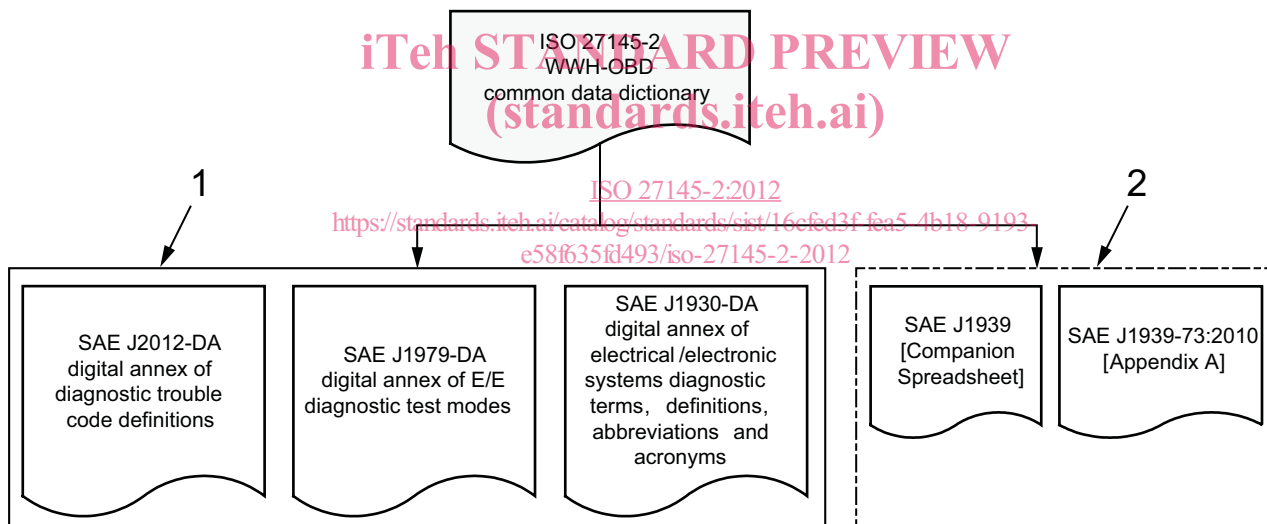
iTeh STANDARD PREVIEW
(standards.iteh.ai)

ISO 27145-2
WWH-OBD
common data dictionary

ISO 27145-2:2012
https://standards.iteh.ai/catalog/standards/sist/16cfed3f-fea5-4b18-9193-e58f635fd493/iso-27145-2-2012

1

2

SAE J2012-DA
digital annex of
diagnostic trouble
code definitions

SAE J1979-DA
digital annex of E/E
diagnostic test modes

SAE J1930-DA
digital annex of
electrical /electronic
systems diagnostic
terms, definitions,
abbreviations and
acronyms

SAE J1939
[Companion
Spreadsheet]

SAE J1939-73:2010
[Appendix A]